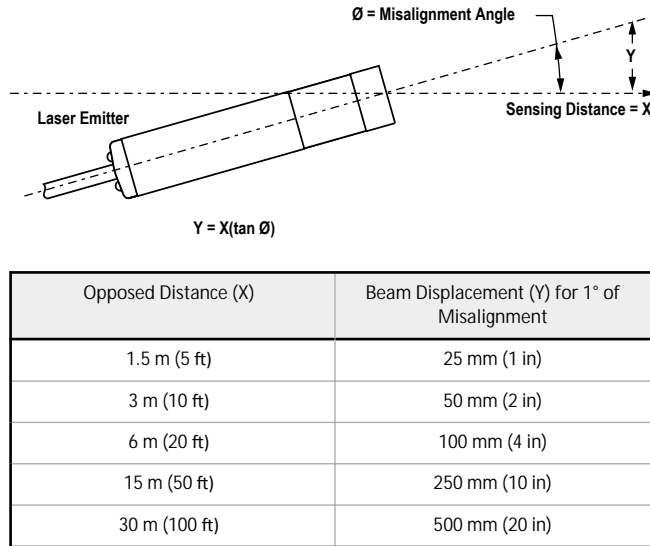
Ø = Misalignment Angle

Y

Laser Emitter

Sensing Distance = X

Y = X(tan Ø)

| Opposed Distance (X) | Beam Displacement (Y) for 1° of Misalignment |
|---|---|
| 1.5 m (5 ft) | 25 mm (1 in) |
| 3 m (10 ft) | 50 mm (2 in) |
| 6 m (20 ft) | 100 mm (4 in) |
| 15 m (50 ft) | 250 mm (10 in) |
| 30 m (100 ft) | 500 mm (20 in) |